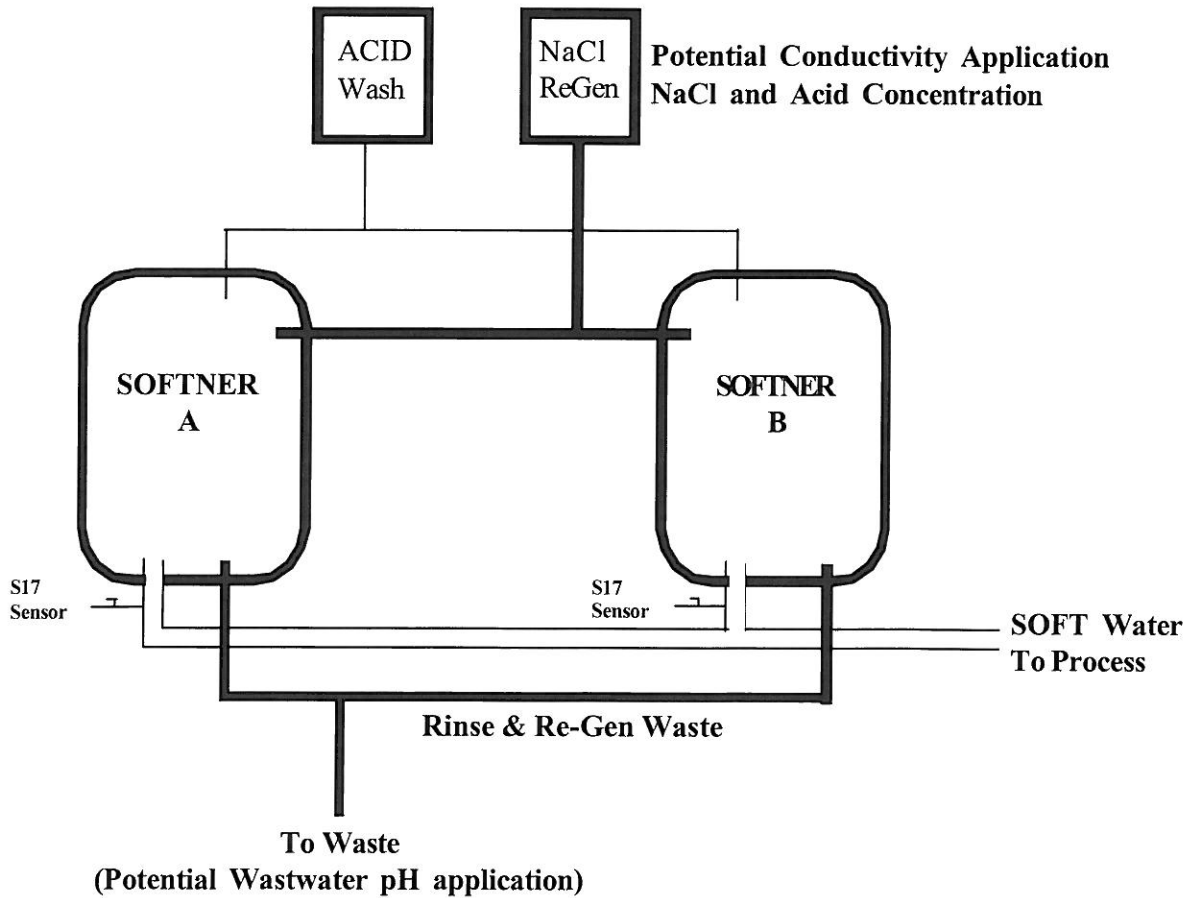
ACID Wash

NaCl ReGen

Potential Conductivity Application
NaCl and Acid Concentration

SOFTNER
A

SOFTNER
B

S17 Sensor

S17 Sensor

SOFT Water
To Process

Rinse & Re-Gen Waste

To Waste
(Potential Wastwater pH application)